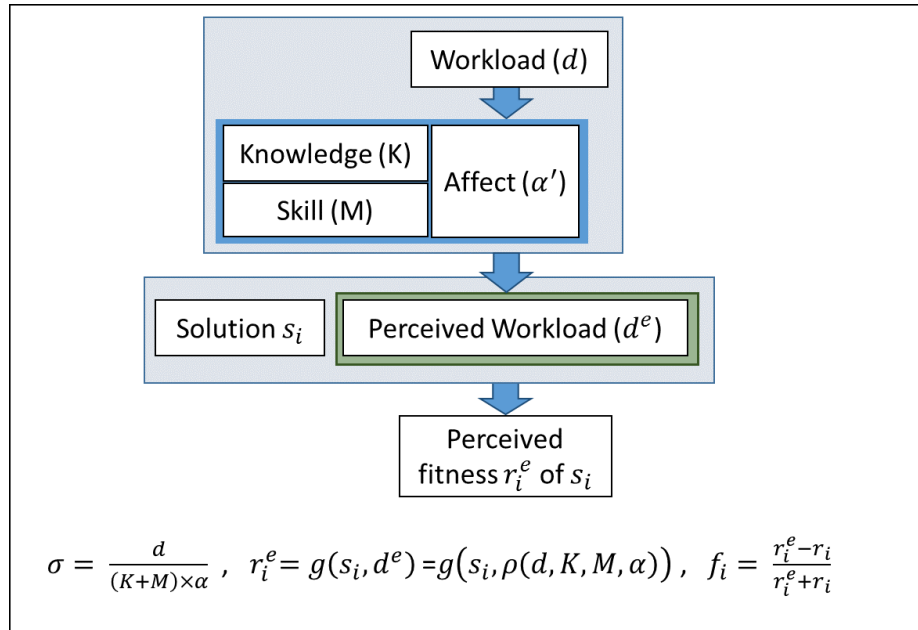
Workload ($d$)

Knowledge (K)

Skill (M)

Affect ($\alpha'$)

Solution $s_i$

Perceived Workload ($d^e$)

Perceived fitness $r_i^e$ of $s_i$

$\sigma = \frac{d}{(K+M)\times\alpha}$ , $r_i^e = g(s_i, d^e) = g\left(s_i, \rho(d, K, M, \alpha)\right)$ , $f_i = \frac{r_i^e - r_i}{r_i^e + r_i}$